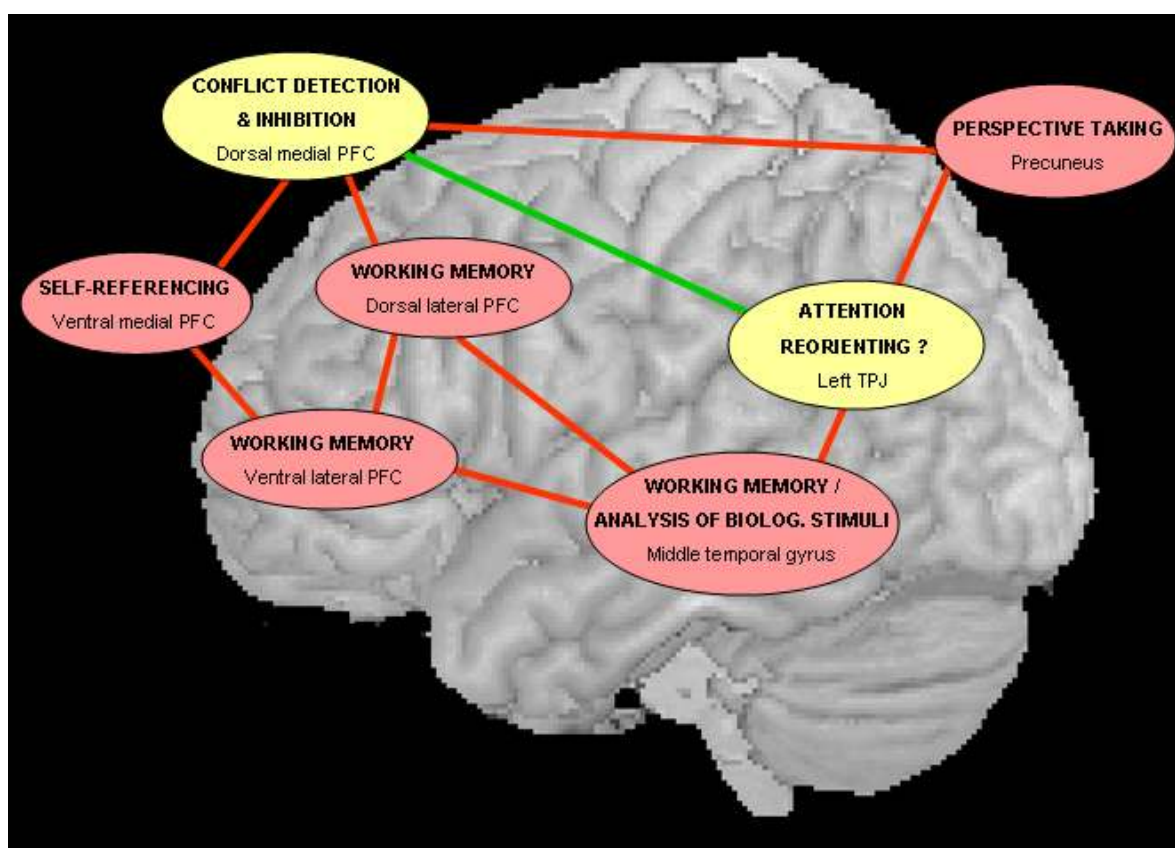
CONFLICT DETECTION & INHIBITION
Dorsal medial PFC

PERSPECTIVE TAKING
Precuneus

SELF-REFERENCING
Ventral medial PFC

WORKING MEMORY
Dorsal lateral PFC

ATTENTION REORIENTING ?
Left TPJ

WORKING MEMORY
Ventral lateral PFC

WORKING MEMORY / ANALYSIS OF BIOLOG. STIMULI
Middle temporal gyrus